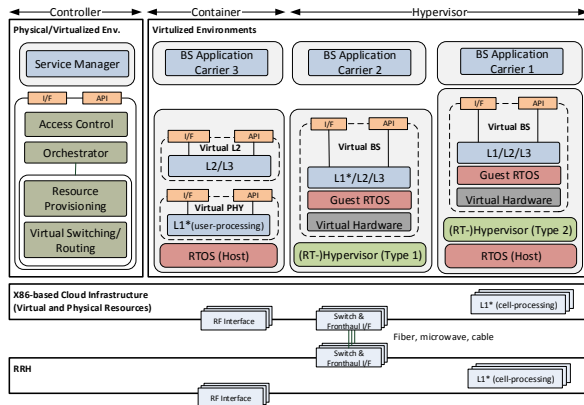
Controller Container Hypervisor

Physical/Virtualized Env.

Service Manager

I/F API

Access Control

Orchestrator

Resource Provisioning

Virtual Switching/ Routing

Virtulized Environments

BS Application Carrier 3

BS Application Carrier 2

BS Application Carrier 1

I/F API

Virtual L2

L2/L3

I/F API

Virtual PHY

L1*(user-processing)

RTOS (Host)

I/F API

Virtual BS

L1*/L2/L3

Guest RTOS

Virtual Hardware

(RT-)Hypervisor (Type 1)

I/F API

Virtual BS

L1/L2/L3

Guest RTOS

Virtual Hardware

(RT-)Hypervisor (Type 2)

RTOS (Host)

X86-based Cloud Infrastructure (Virtual and Physical Resources)

RF Interface

Switch & Fronthaul I/F

L1* (cell-processing)

Fiber, microwave, cable

RRH

Switch & Fronthaul I/F

L1* (cell-processing)

RF Interface